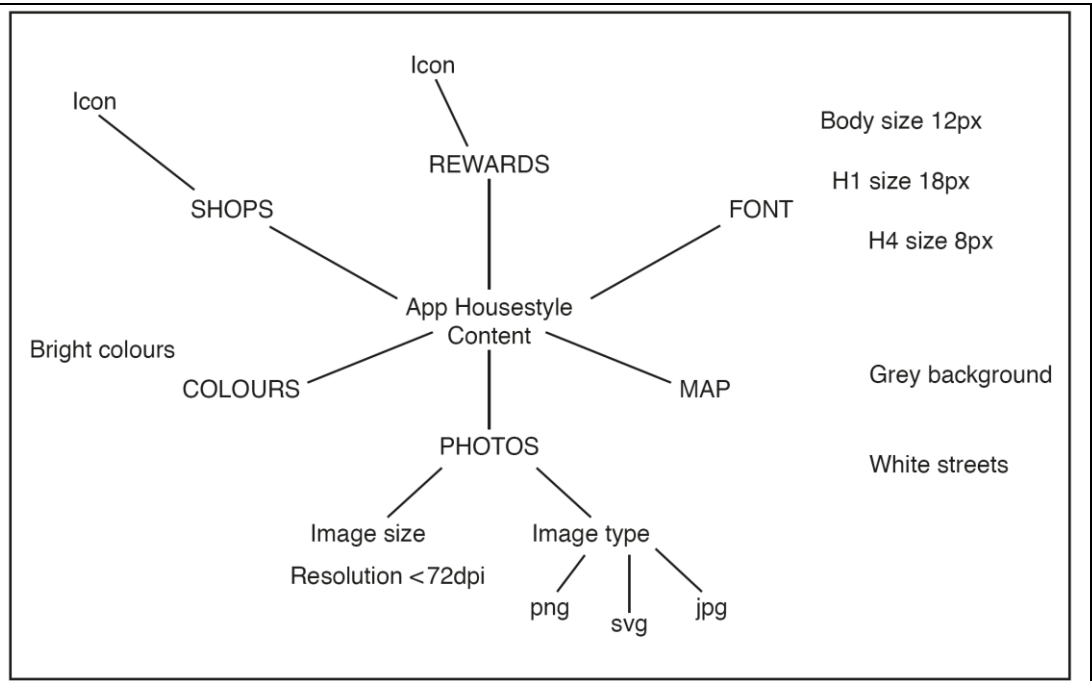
Icon

Icon

REWARDS

Body size 12px

H1 size 18px

SHOPS

FONT

H4 size 8px

App Housestyle Content

Bright colours

COLOURS

MAP

Grey background

PHOTOS

White streets

Image size

Image type

Resolution <72dpi

png

svg

jpg